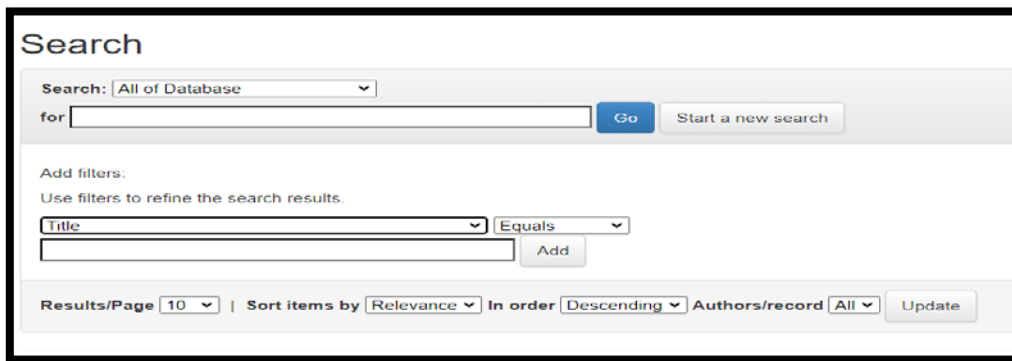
Search

Search: All of Database
for
Go
Start a new search

Add filters:
Use filters to refine the search results.
Title
Equals
Add

Results/Page 10 | Sort items by Relevance In order Descending Authors/record All Update